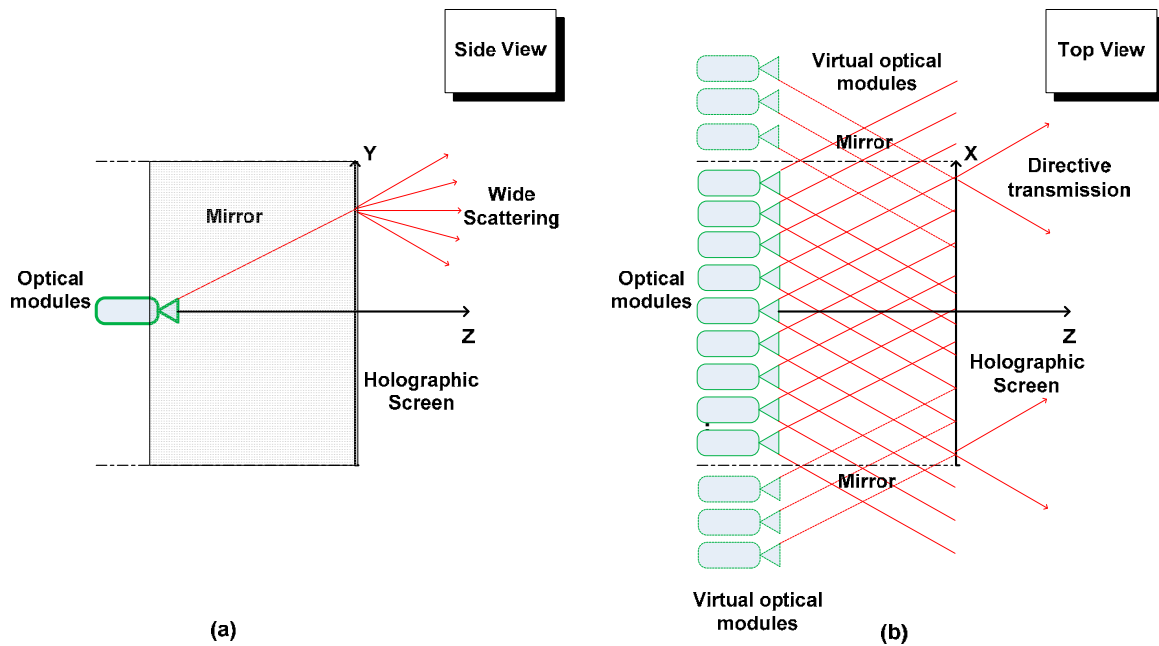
Side View

Y

Wide Scattering

Mirror

Optical modules

Z

Holographic Screen

(a)

Top View

Virtual optical modules

Mirror

X

Directive transmission

Optical modules

Z

Holographic Screen

Mirror

Virtual optical modules

(b)